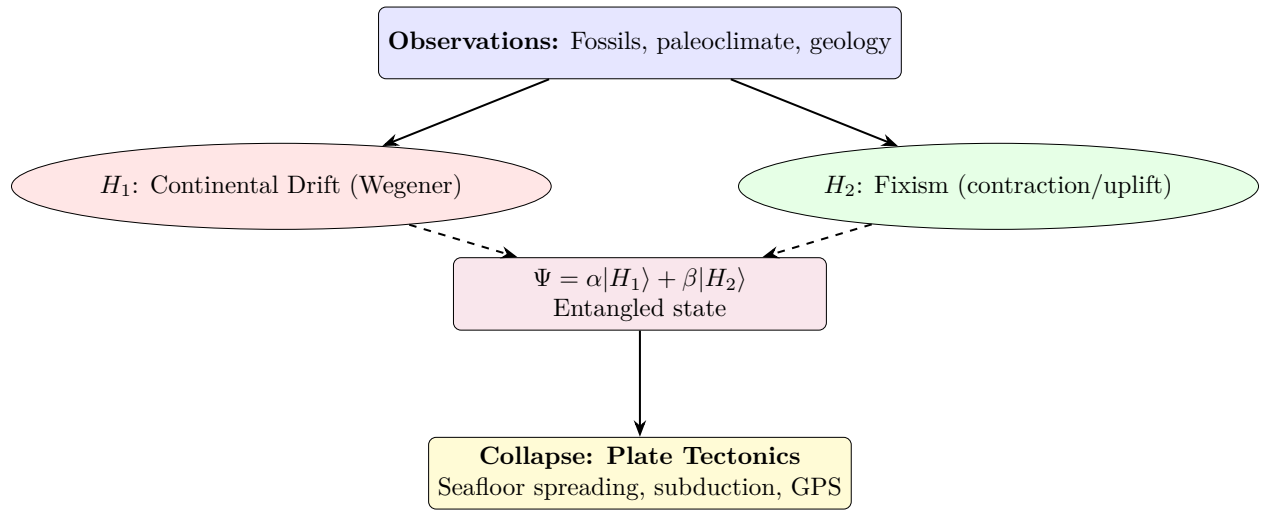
**Observations:** Fossils, paleoclimate, geology

$H_1$: Continental Drift (Wegener)

$H_2$: Fixism (contraction/uplift)

$\Psi = \alpha|H_1\rangle + \beta|H_2\rangle$
Entangled state

**Collapse: Plate Tectonics**
Seafloor spreading, subduction, GPS